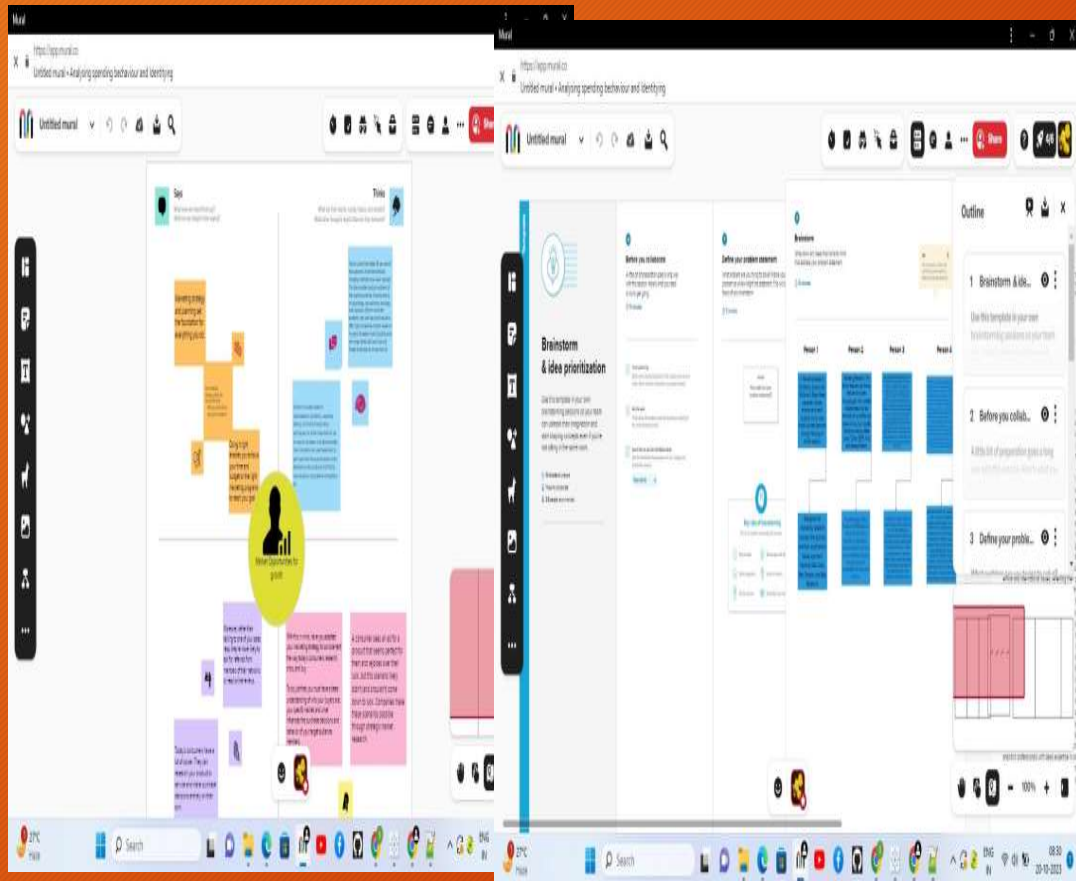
Mural

https://app.mural.co
Untitled mural • Analysing spending behaviour and identifying

Untitled mural

Share

Says

Thinks

Market Opportunities for growth

Search

Mural

https://app.mural.co
Untitled mural • Analysing spending behaviour and identifying

Untitled mural

Share

Brainstorm & idea prioritization

Before you collaborate

Define your problem statement

Brainstorm

Person 1

Person 2

Person 3

Person 4

Outline

1 Brainstorm & ide...

Use this template in your own brainstorming sessions so your team

2 Before you collab...

A little bit of preparation goes a long

3 Define your proble...

100%

Search

20-10-2023